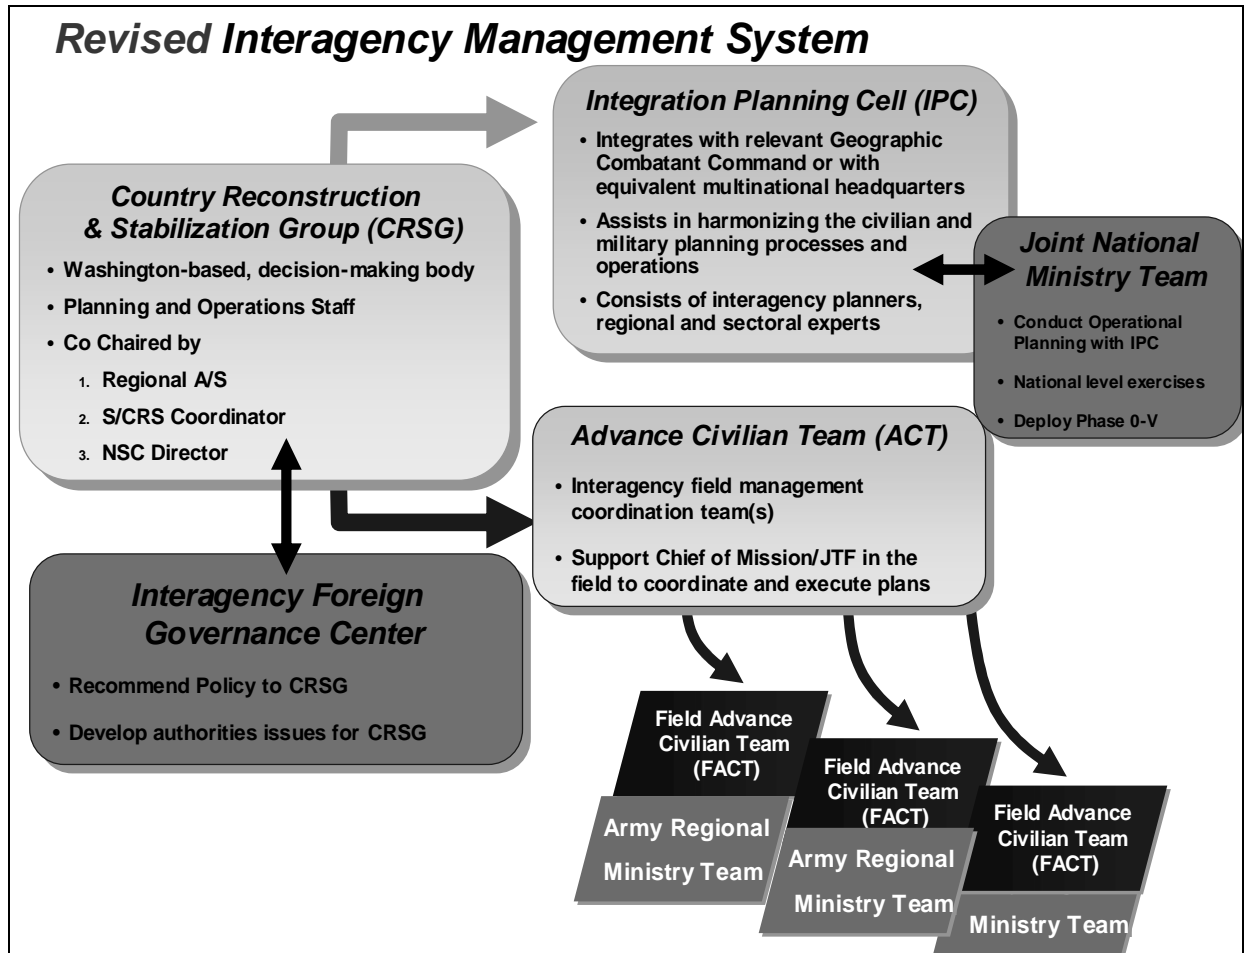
Revised Interagency Management System

Country Reconstruction & Stabilization Group (CRSG)

• Washington-based, decision-making body

• Planning and Operations Staff

• Co Chaired by

1. Regional A/S

2. S/CRS Coordinator

3. NSC Director

Integration Planning Cell (IPC)

• Integrates with relevant Geographic Combatant Command or with equivalent multinational headquarters

• Assists in harmonizing the civilian and military planning processes and operations

• Consists of interagency planners, regional and sectoral experts

Joint National Ministry Team

• Conduct Operational Planning with IPC

• National level exercises

• Deploy Phase 0-V

Advance Civilian Team (ACT)

• Interagency field management coordination team(s)

• Support Chief of Mission/JTF in the field to coordinate and execute plans

Interagency Foreign Governance Center

• Recommend Policy to CRSG

• Develop authorities issues for CRSG

Field Advance Civilian Team (FACT)

Army Regional Ministry Team

Field Advance Civilian Team (FACT)

Army Regional Ministry Team

Field Advance Civilian Team (FACT)

Ministry Team